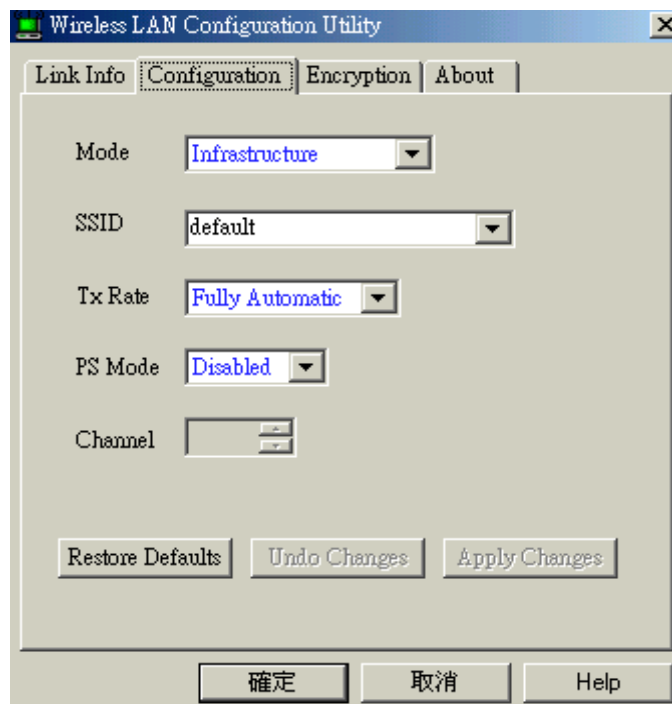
Wireless LAN Configuration Utility

Link Info | Configuration | Encryption | About

Mode Infrastructure

SSID default

Tx Rate Fully Automatic

PS Mode Disabled

Channel

Restore Defaults | Undo Changes | Apply Changes

確定 | 取消 | Help